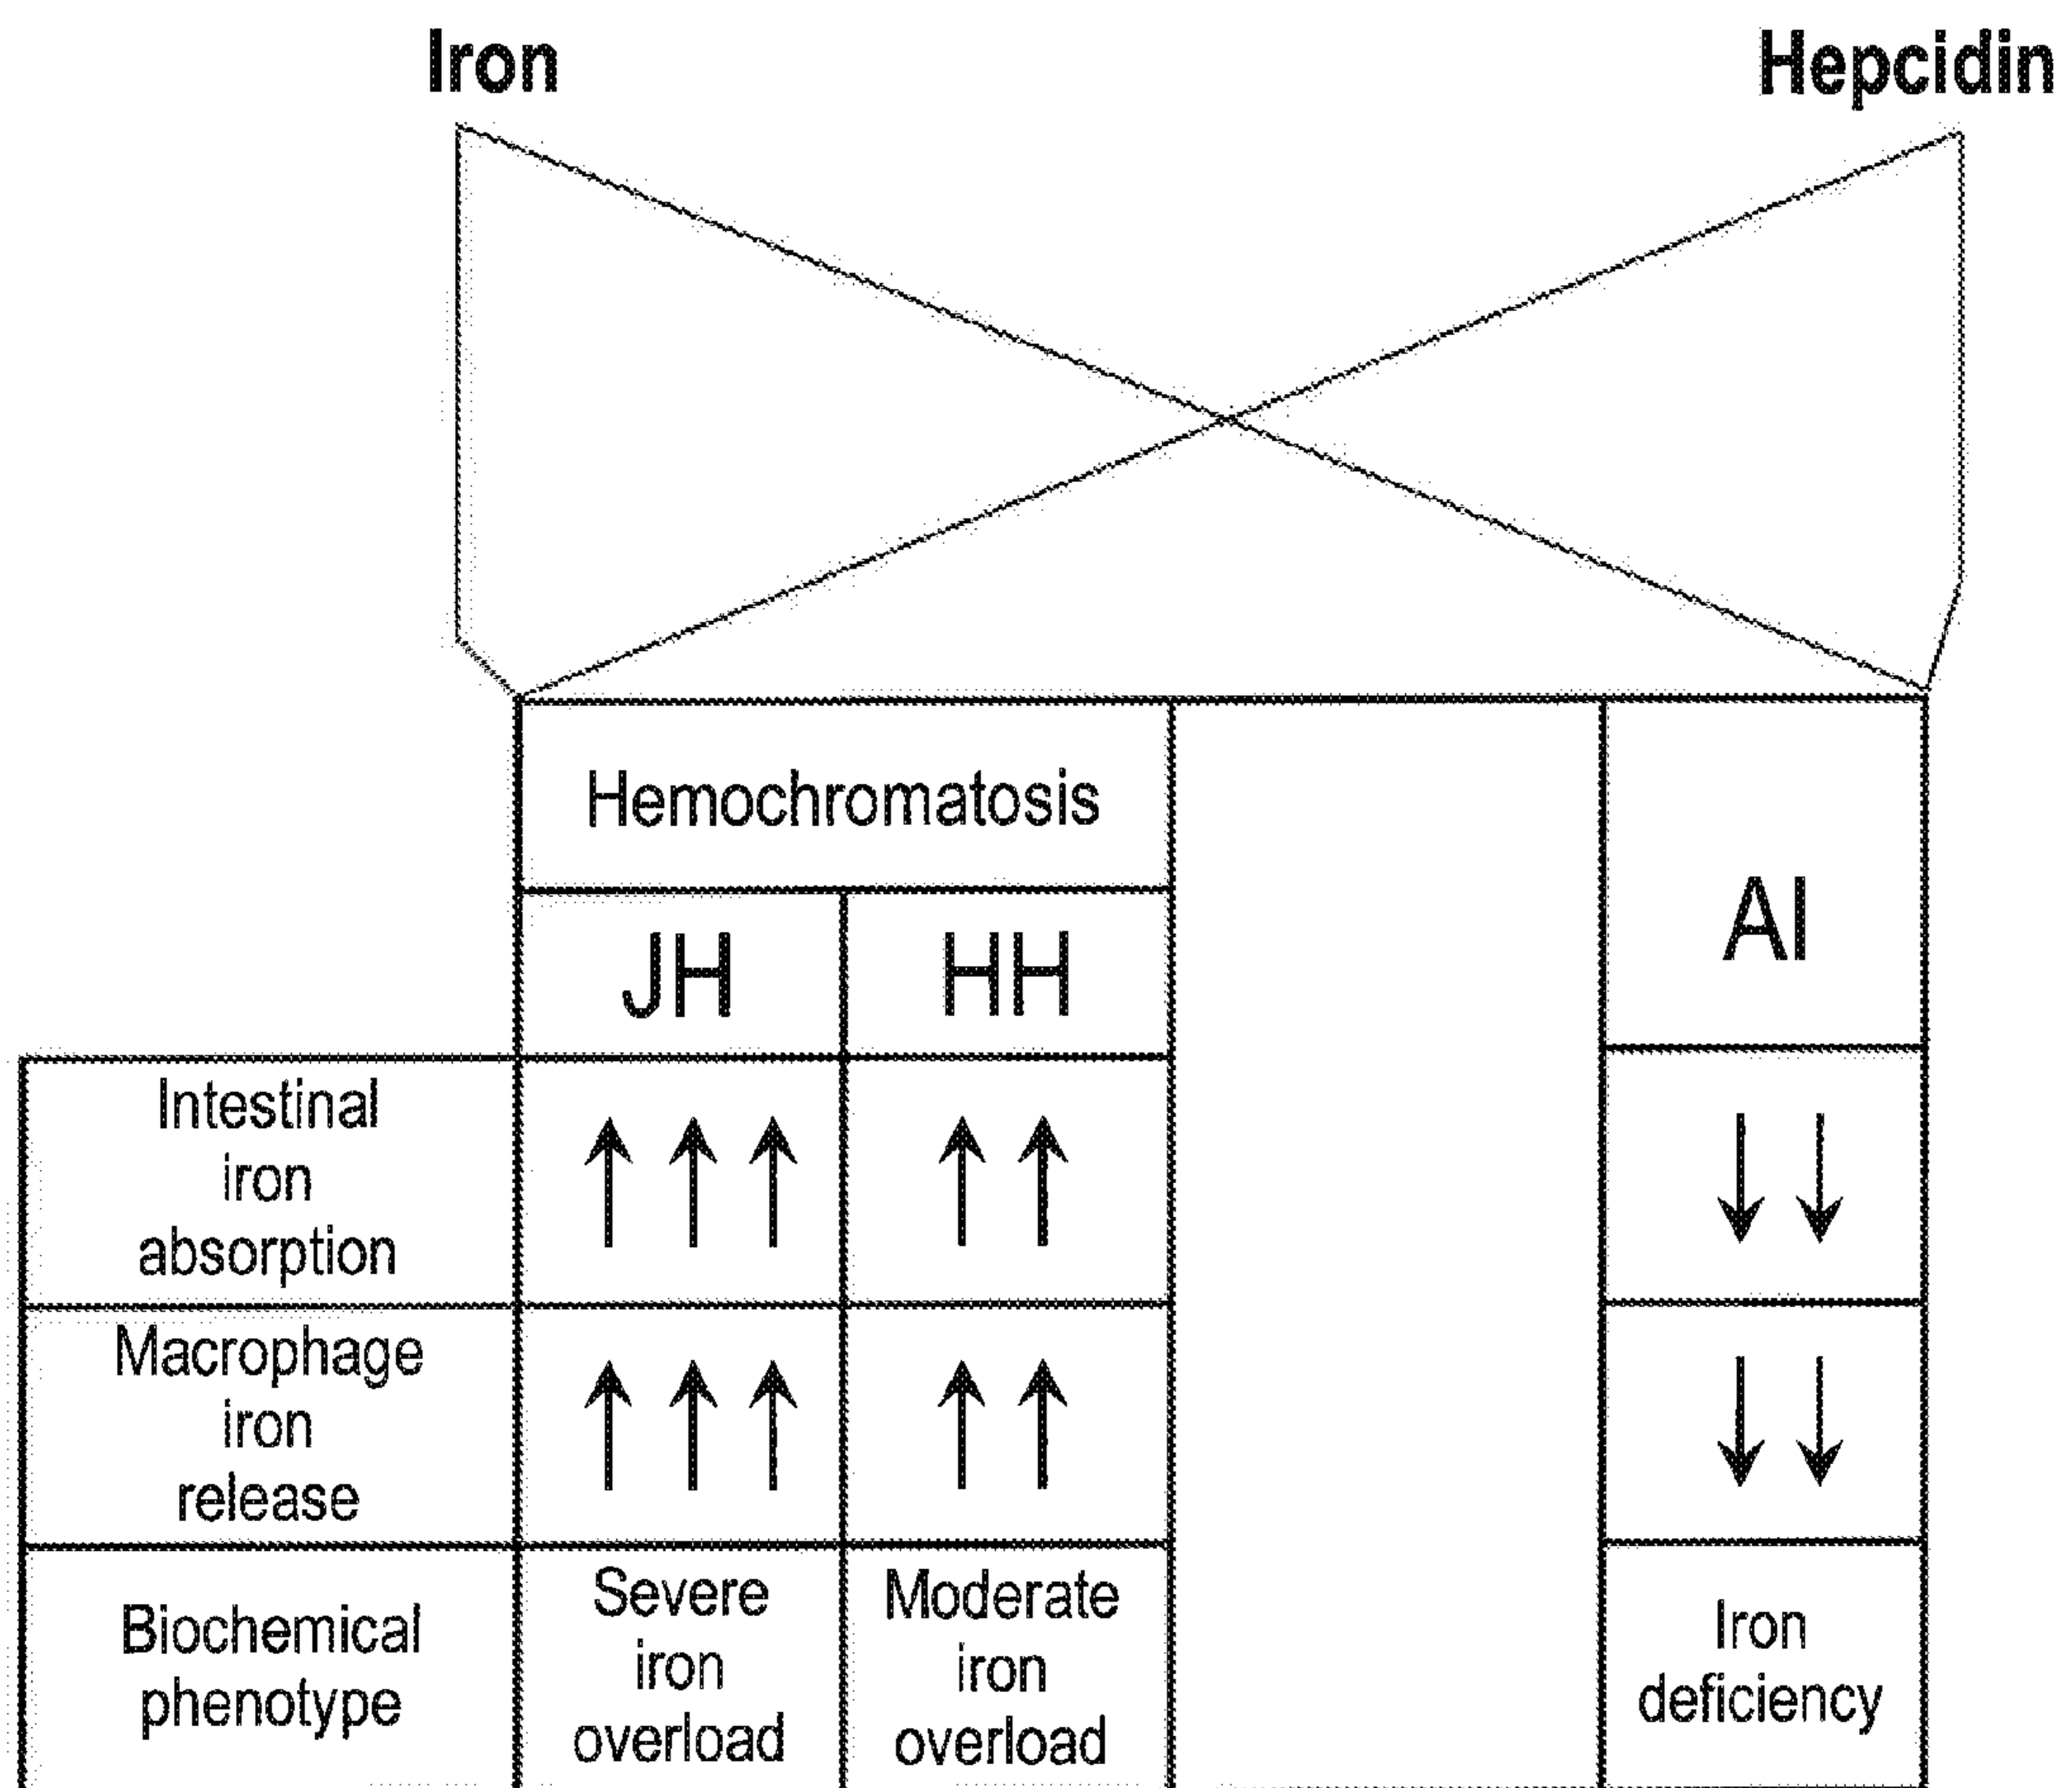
Iron

Hepcidin

| | Hemochromatosis | | | AI |
|---|---|---|---|---|
| | JH | HH | | |
| Intestinal iron absorption | ↑↑↑ | ↑↑ | | ↓↓ |
| Macrophage iron release | ↑↑↑ | ↑↑ | | ↓↓ |
| Biochemical phenotype | Severe iron overload | Moderate iron overload | | Iron deficiency |